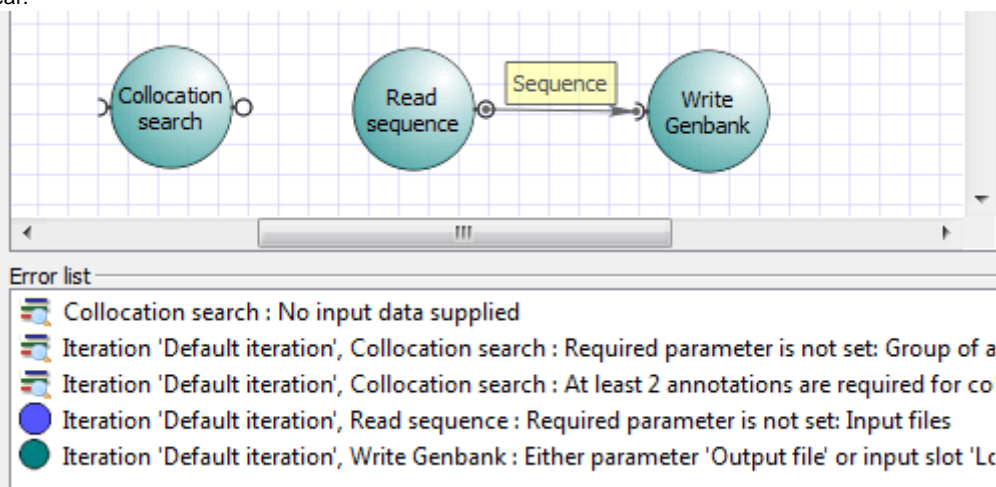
Collocation search

Read sequence

Sequence

Write Genbank

Error list

Collocation search : No input data supplied

Iteration 'Default iteration', Collocation search : Required parameter is not set: Group of a

Iteration 'Default iteration', Collocation search : At least 2 annotations are required for co

Iteration 'Default iteration', Read sequence : Required parameter is not set: Input files

Iteration 'Default iteration', Write Genbank : Either parameter 'Output file' or input slot 'Lo